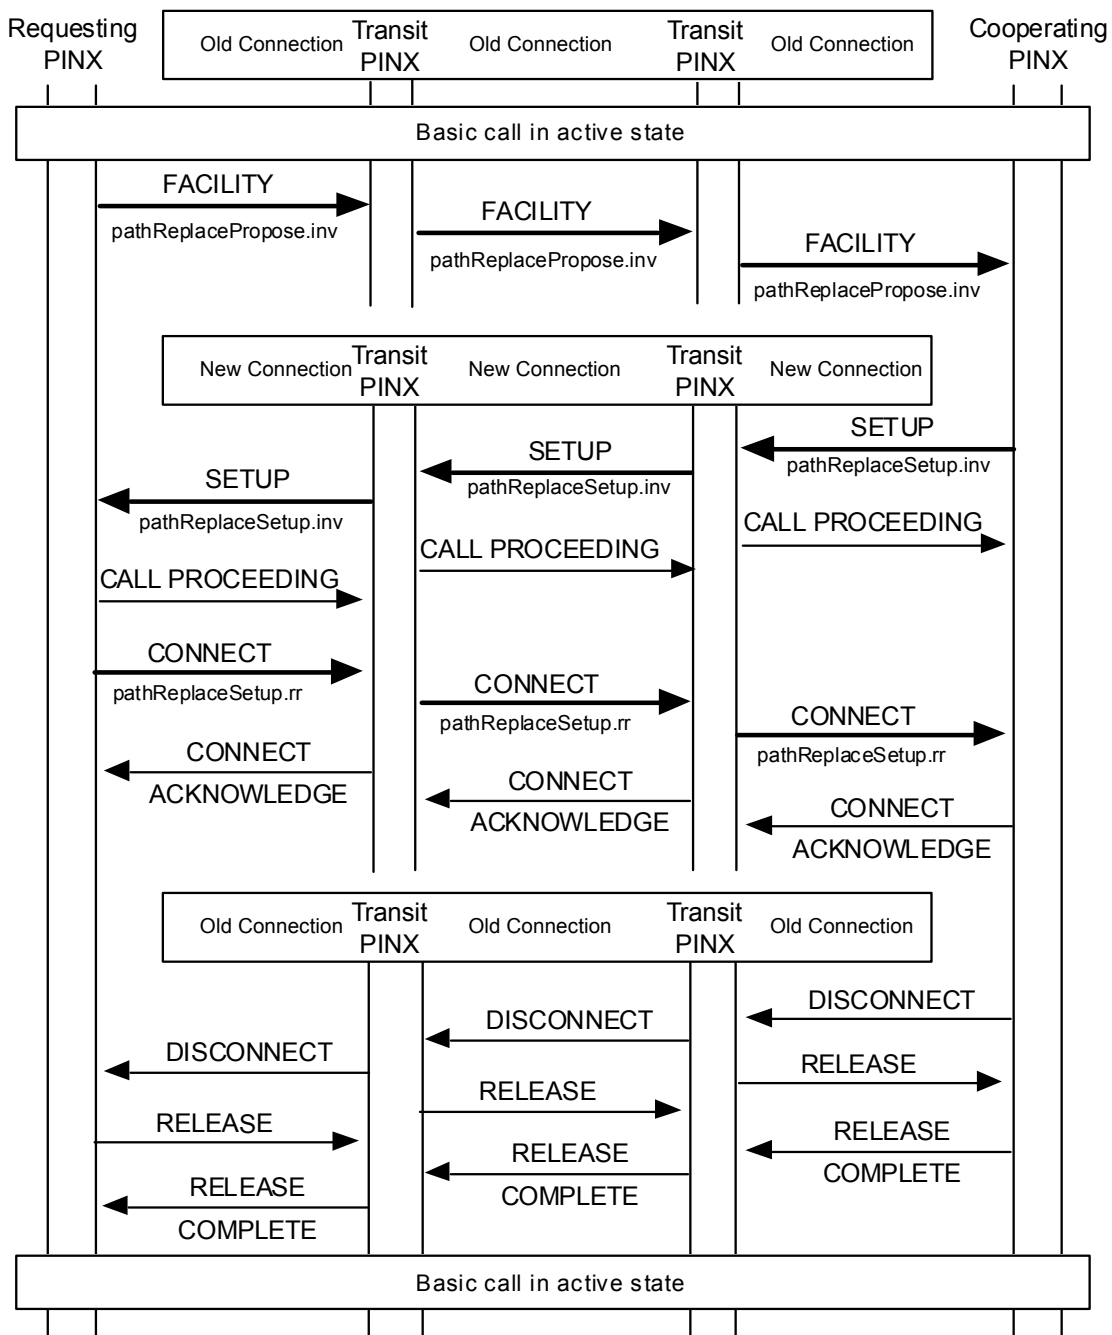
Requesting PINX

Old Connection

Transit PINX

Old Connection

Transit PINX

Old Connection

Cooperating PINX

Basic call in active state

FACILITY

pathReplacePropose.inv

FACILITY

pathReplacePropose.inv

FACILITY

pathReplacePropose.inv

New Connection

Transit PINX

New Connection

Transit PINX

New Connection

SETUP

pathReplaceSetup.inv

SETUP

pathReplaceSetup.inv

SETUP

pathReplaceSetup.inv

CALL PROCEEDING

CALL PROCEEDING

CALL PROCEEDING

CONNECT

pathReplaceSetup.rr

CONNECT

pathReplaceSetup.rr

CONNECT

pathReplaceSetup.rr

CONNECT ACKNOWLEDGE

CONNECT ACKNOWLEDGE

CONNECT ACKNOWLEDGE

Old Connection

Transit PINX

Old Connection

Transit PINX

Old Connection

DISCONNECT

DISCONNECT

DISCONNECT

RELEASE

RELEASE

RELEASE

RELEASE COMPLETE

RELEASE COMPLETE

RELEASE COMPLETE

Basic call in active state